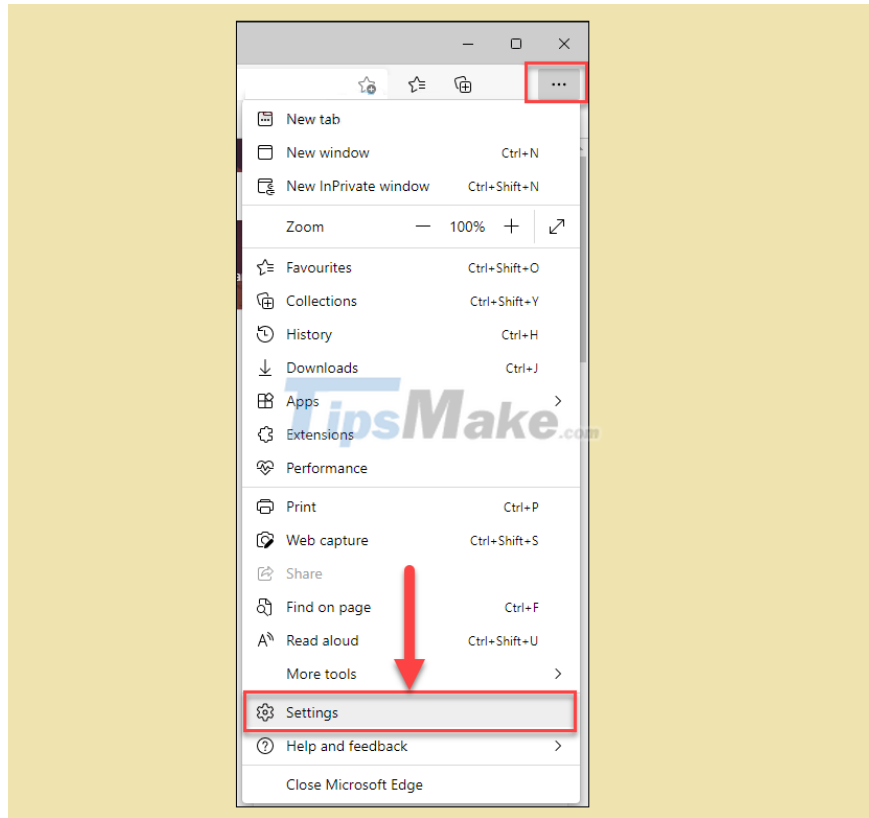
...

New tab
New window Ctrl+N
New InPrivate window Ctrl+Shift+N

Zoom — 100% +

Favourites Ctrl+Shift+O
Collections Ctrl+Shift+Y
History Ctrl+H
Downloads Ctrl+J
Apps
Extensions
Performance

Print Ctrl+P
Web capture Ctrl+Shift+S
Share
Find on page Ctrl+F
Read aloud Ctrl+Shift+U
More tools

Settings
Help and feedback

Close Microsoft Edge

TipsMake.com